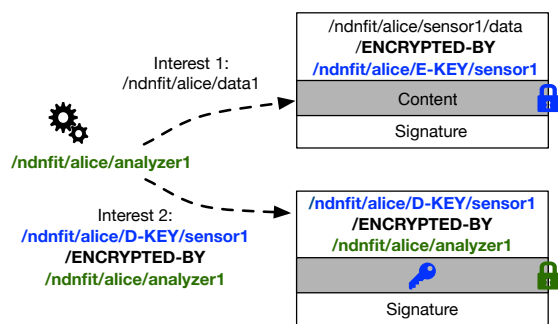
Interest 1:
/ndnfit/alice/data1

/ndnfit/alice/analyzer1

Interest 2:
/ndnfit/alice/D-KEY/sensor1
/ENCRYPTED-BY
/ndnfit/alice/analyzer1

/ndnfit/alice/sensor1/data
/ENCRYPTED-BY
/ndnfit/alice/E-KEY/sensor1

Content

Signature

/ndnfit/alice/D-KEY/sensor1
/ENCRYPTED-BY
/ndnfit/alice/analyzer1

Signature